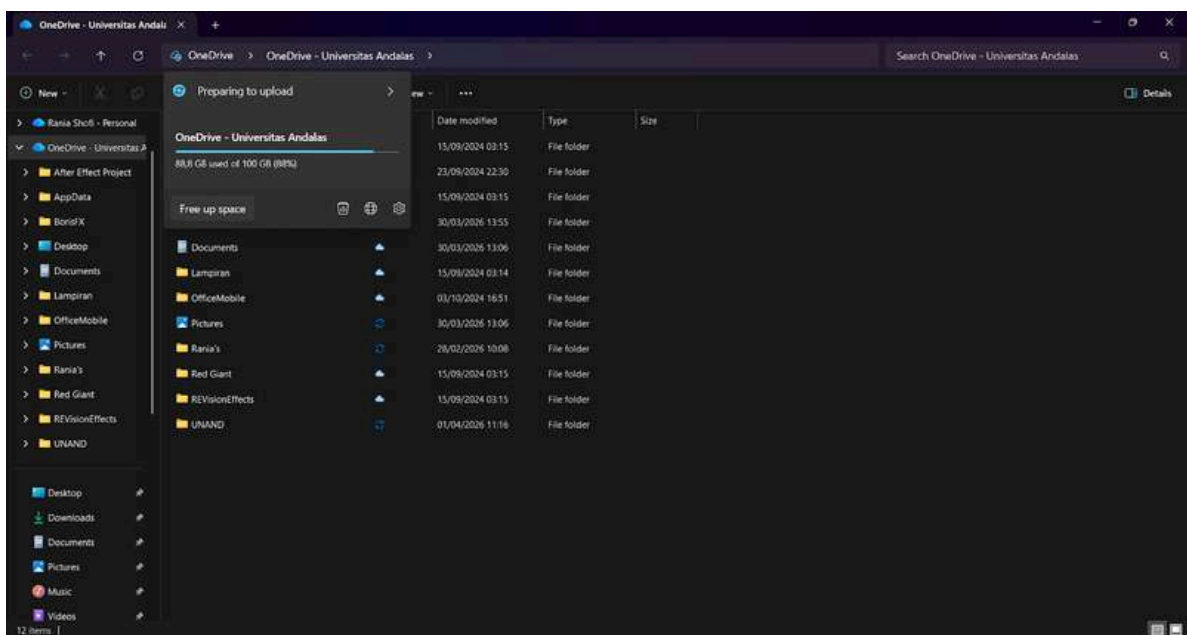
OneDrive - Universitas Andala ×  +

OneDrive > OneDrive - Universitas Andalas >

Search OneDrive - Universitas Andalas

New

Preparing to upload

ew ...

Details

Rania Shofi - Personal
OneDrive - Universitas A
After Effect Project
AppData
BorisFX
Desktop
Documents
Lampiran
OfficeMobile
Pictures
Rania's
Red Giant
REVisionEffects
UNAND

OneDrive - Universitas Andalas
88,8 GB used of 100 GB (88%)

Free up space

| | Date modified | Type | Size |
|---|---|---|---|
| | 15/09/2024 03:15 | File folder | |
| | 23/09/2024 22:30 | File folder | |
| | 15/09/2024 03:15 | File folder | |
| | 30/03/2026 13:55 | File folder | |
| Documents | 30/03/2026 13:06 | File folder | |
| Lampiran | 15/09/2024 03:14 | File folder | |
| OfficeMobile | 03/10/2024 16:51 | File folder | |
| Pictures | 30/03/2026 13:06 | File folder | |
| Rania's | 28/02/2026 10:08 | File folder | |
| Red Giant | 15/09/2024 03:15 | File folder | |
| REVisionEffects | 15/09/2024 03:15 | File folder | |
| UNAND | 01/04/2026 11:16 | File folder | |

Desktop
Downloads
Documents
Pictures
Music
Videos

12 items |